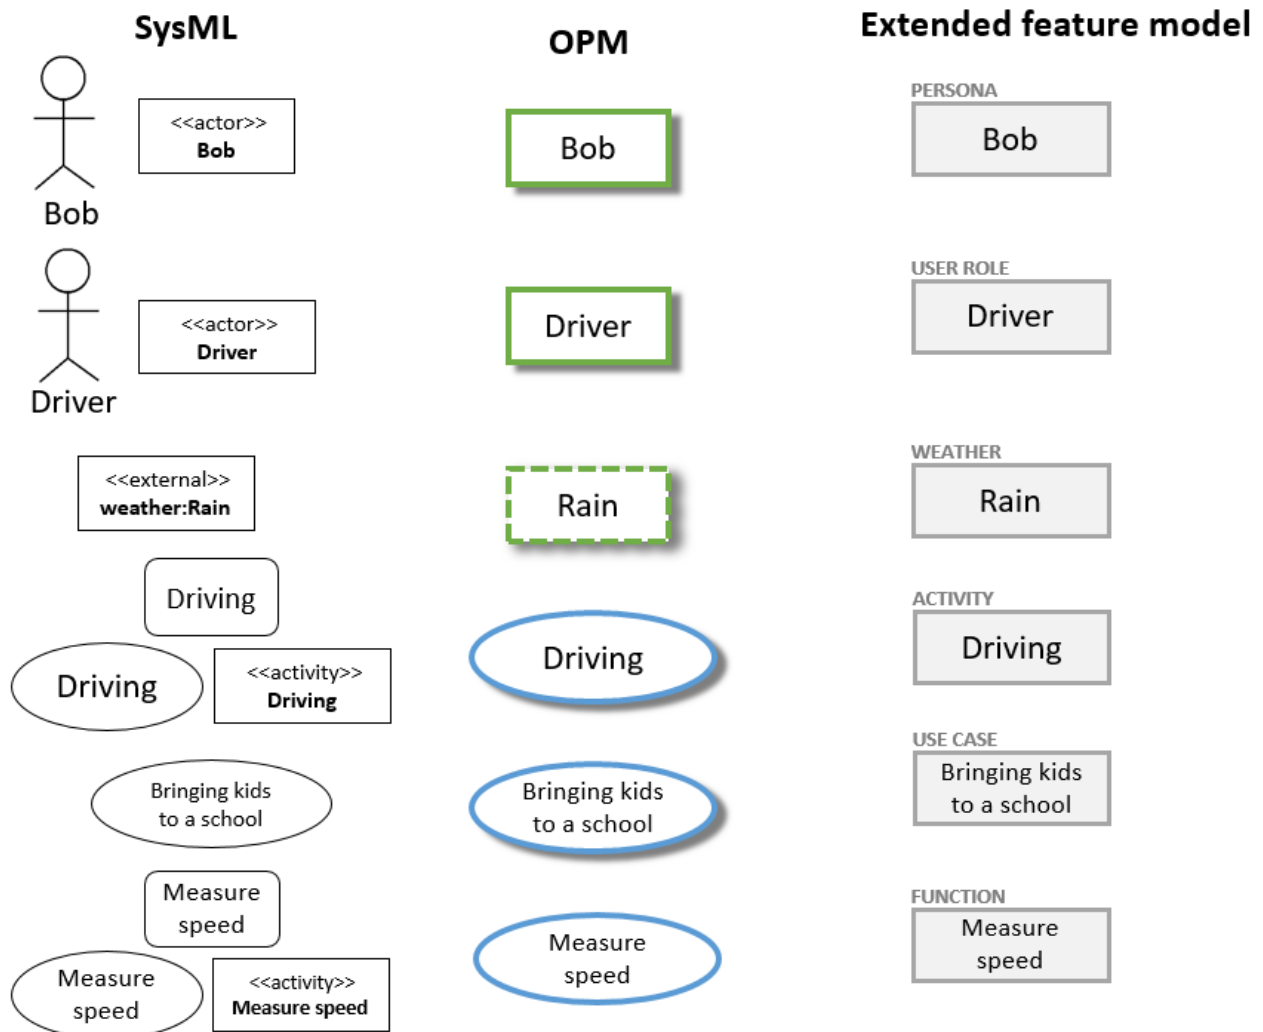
SysML

OPM

Extended feature model

Bob

<<actor>>
Bob

Bob

PERSONA
Bob

Driver

<<actor>>
Driver

Driver

USER ROLE
Driver

<<external>>
weather:Rain

Rain

WEATHER
Rain

Driving

Driving

<<activity>>
Driving

Driving

ACTIVITY
Driving

Bringing kids to a school

Bringing kids to a school

USE CASE
Bringing kids to a school

Measure speed

Measure speed

<<activity>>
Measure speed

Measure speed

FUNCTION
Measure speed